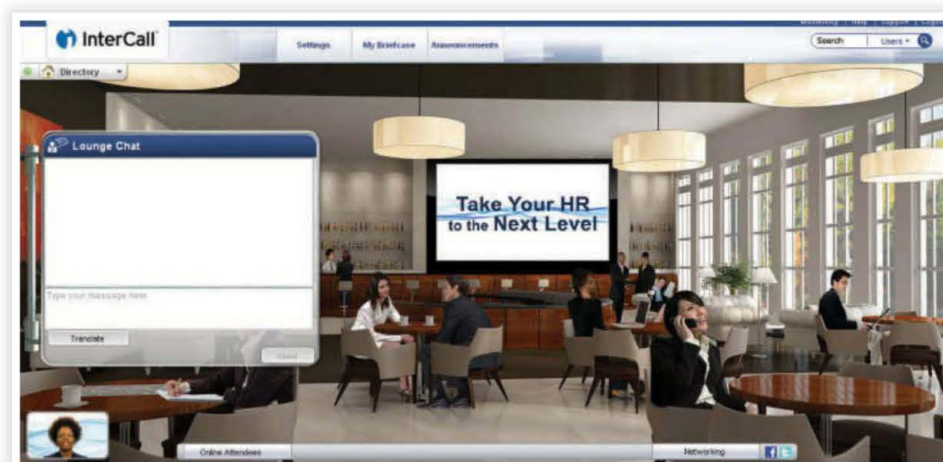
InterCall

Marketing | Help | Support | Logout

Settings

My Briefcase

Announcements

Search

Users

Directory

Lounge Chat

Type your message here

Translate

Send

Take Your HR to the Next Level

Online Attendees

Networking